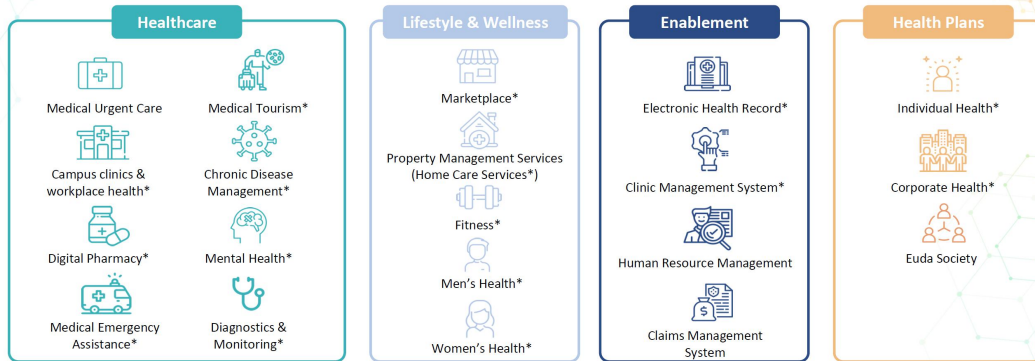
Healthcare

Medical Urgent Care

Medical Tourism*

Campus clinics & workplace health*

Chronic Disease Management*

Digital Pharmacy*

Mental Health*

Medical Emergency Assistance*

Diagnostics & Monitoring*

Lifestyle & Wellness

Marketplace*

Property Management Services (Home Care Services*)

Fitness*

Men's Health*

Women's Health*

Enablement

Electronic Health Record*

Clinic Management System*

Human Resource Management

Claims Management System

Health Plans

Individual Health*

Corporate Health*

Euda Society